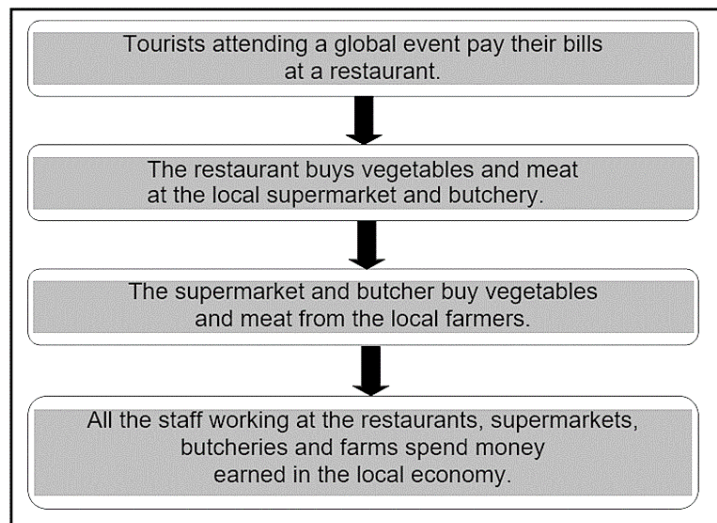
Tourists attending a global event pay their bills at a restaurant.

The restaurant buys vegetables and meat at the local supermarket and butchery.

The supermarket and butcher buy vegetables and meat from the local farmers.

All the staff working at the restaurants, supermarkets, butcheries and farms spend money earned in the local economy.